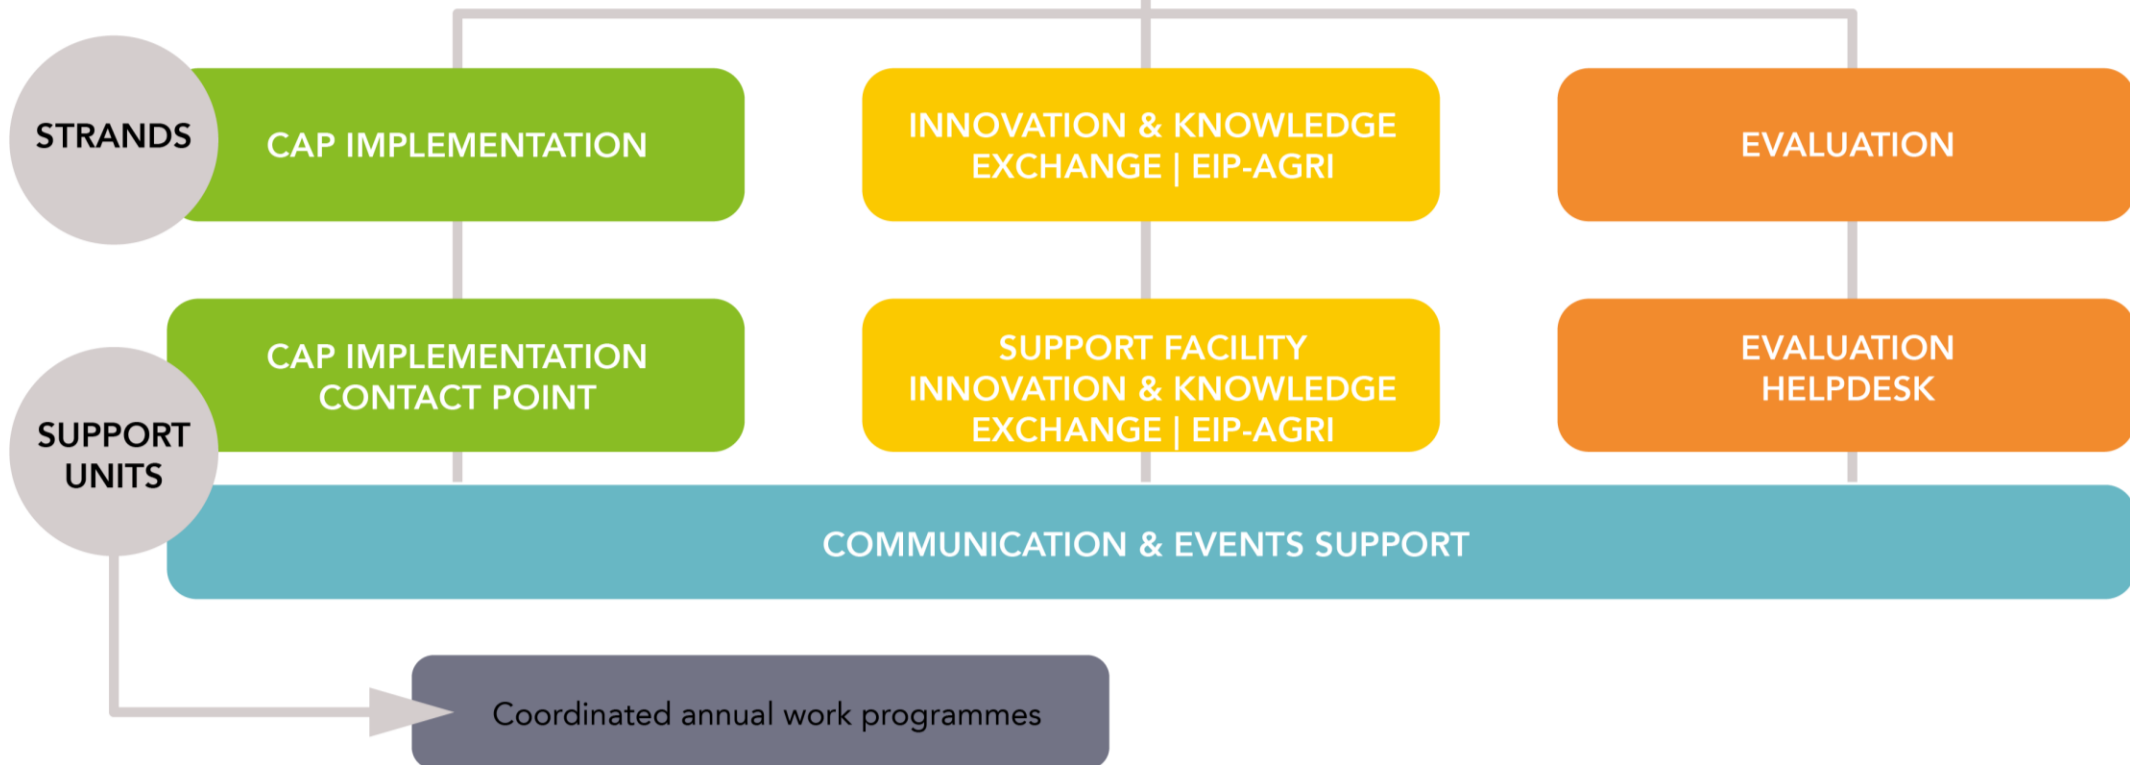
STRANDS

CAP IMPLEMENTATION

INNOVATION & KNOWLEDGE EXCHANGE | EIP-AGRI

EVALUATION

SUPPORT UNITS

CAP IMPLEMENTATION CONTACT POINT

SUPPORT FACILITY INNOVATION & KNOWLEDGE EXCHANGE | EIP-AGRI

EVALUATION HELPDESK

COMMUNICATION & EVENTS SUPPORT

Coordinated annual work programmes